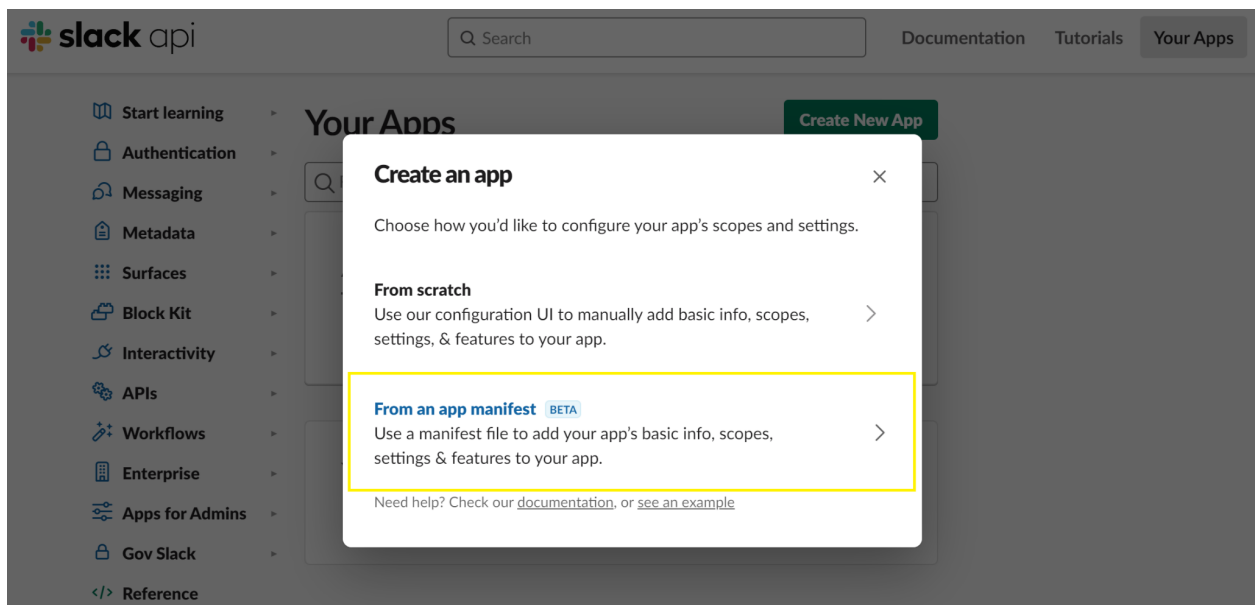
slack api

Search

Documentation Tutorials Your Apps

Start learning
Authentication
Messaging
Metadata
Surfaces
Block Kit
Interactivity
APIs
Workflows
Enterprise
Apps for Admins
Gov Slack
Reference

Your Apps

Create New App

Create an app

×

Choose how you'd like to configure your app's scopes and settings.

From scratch
Use our configuration UI to manually add basic info, scopes, settings, & features to your app.

From an app manifest BETA
Use a manifest file to add your app's basic info, scopes, settings & features to your app.

Need help? Check our documentation, or see an example